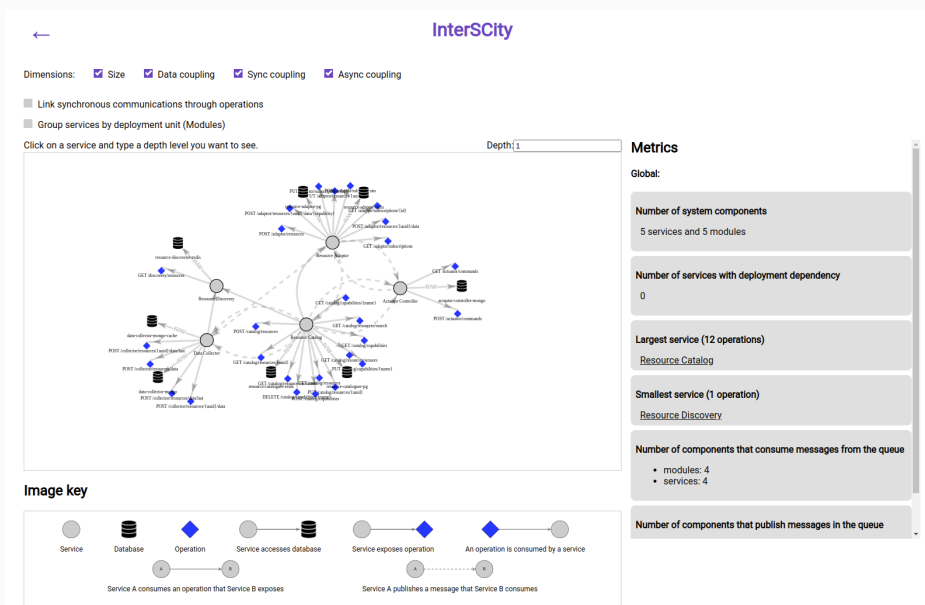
←

InterSCity

Dimensions: Size Data coupling Sync coupling Async coupling

Link synchronous communications through operations

Group services by deployment unit (Modules)

Click on a service and type a depth level you want to see.

Depth: 1

Resource Adaptor
Resource Discovery
Data Collector
Resource Catalog
Actuator Controller
resource-discovery-redis
GET /discovery/resources
data-collector-mongo-cache
POST /collector/resources/{uuid}/data/last
POST /collector/resources/data
data-collector-mongo
POST /collector/resources/data/last
POST /collector/resources/{uuid}/data
POST /adaptor/resources/{uuid}/data/{capability}
POST /adaptor/resources
POST /adaptor/resources/{uuid}/data
GET /adaptor/subscriptions
GET /actuator/commands
actuator-controller-mongo
POST /actuator/commands
GET /catalog/capabilities/{name}
GET /catalog/resources/search
POST /catalog/resources
GET /catalog/capabilities
GET /catalog/resources
POST /catalog/capabilities/{name}
GET /catalog/resources/{uuid}
DELETE /catalog/capabilities/{name}
POST /catalog/capabilities

Metrics

Global:

Number of system components
5 services and 5 modules

Number of services with deployment dependency
0

Largest service (12 operations)
Resource Catalog

Smallest service (1 operation)
Resource Discovery

Number of components that consume messages from the queue
• modules: 4
• services: 4

Number of components that publish messages in the queue

Image key

Service
Database
Operation
Service accesses database
Service exposes operation
An operation is consumed by a service
A B
Service A consumes an operation that Service B exposes
A B
Service A publishes a message that Service B consumes